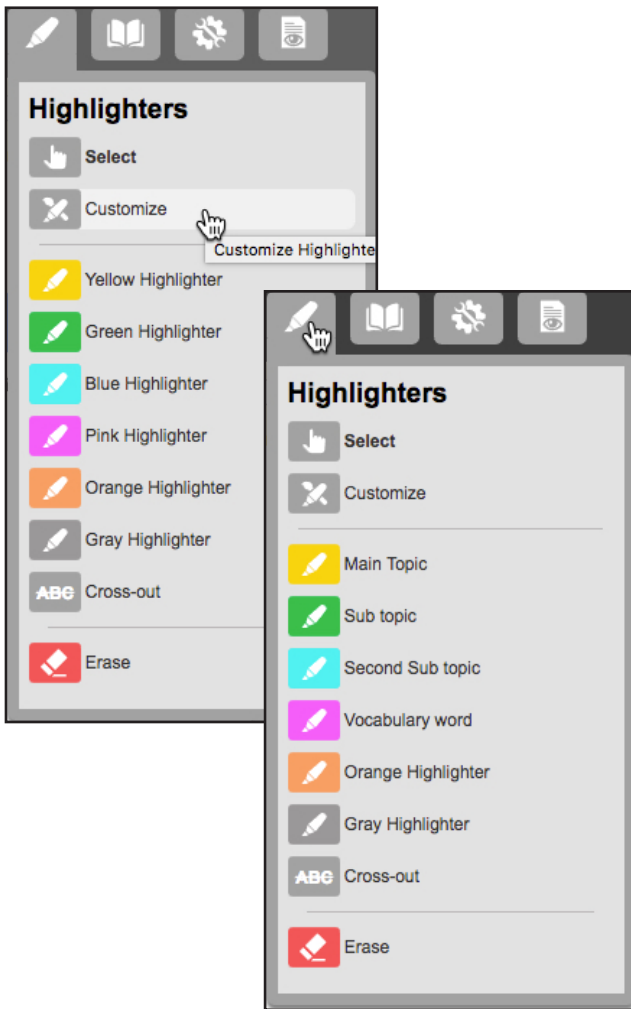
Highlighters

Select

Customize

Customize Highlighte

Yellow Highlighter

Green Highlighter

Blue Highlighter

Pink Highlighter

Orange Highlighter

Gray Highlighter

ABC Cross-out

Erase

Highlighters

Select

Customize

Main Topic

Sub topic

Second Sub topic

Vocabulary word

Orange Highlighter

Gray Highlighter

ABC Cross-out

Erase